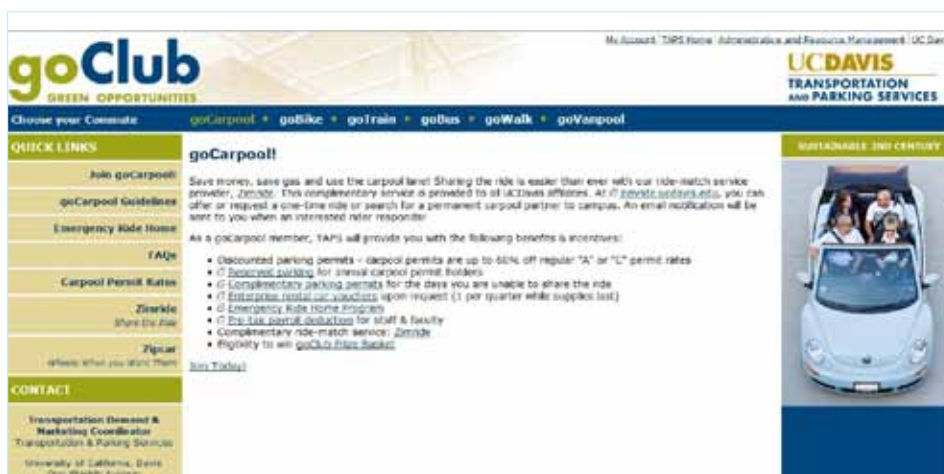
My Account | TAPS Home | Administration and Resource Management | UC Davis

goClub
GREEN OPPORTUNITIES

UC DAVIS
TRANSPORTATION AND PARKING SERVICES

Choose your Commute

goCarpool • goBike • goTrain • goBus • goWalk • goVanpool

QUICK LINKS

Join goCarpool!

goCarpool Guidelines

Emergency Ride Home

FAQs

Carpool Permit Rates

Zimride
Share the Ride

Zipcar
Wheels When you Want Them

CONTACT

Transportation Demand & Marketing Coordinator
Transportation & Parking Services

University of California, Davis
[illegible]

goCarpool!

Save money, save gas and use the carpool lane! Sharing the ride is easier than ever with our ride-match service provider, Zimride. This complimentary service is provided to all UCDavis affiliates. At zimride.ucdavis.edu, you can offer or request a one-time ride or search for a permanent carpool partner to campus. An email notification will be sent to you when an interested rider responds!

As a goCarpool member, TAPS will provide you with the following benefits & incentives:

• Discounted parking permits - carpool permits are up to 60% off regular "A" or "C" permit rates
• Reserved parking for annual carpool permit holders
• Complimentary parking permits for the days you are unable to share the ride
• Enterprise rental car vouchers upon request (1 per quarter while supplies last)
• Emergency Ride Home Program
• Pre-tax payroll deduction for staff & faculty
• Complimentary ride-match service: Zimride
• Eligibility to win goClub Prize Basket

Join Today!

SUSTAINABLE 2ND CENTURY